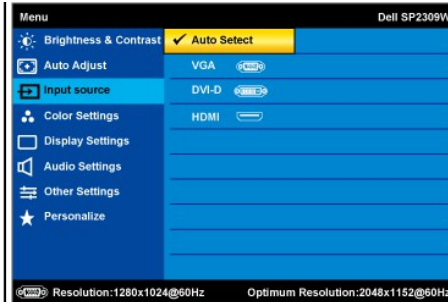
Menu

Dell SP2309W

Brightness & Contrast

Auto Adjust

Input source

Color Settings

Display Settings

Audio Settings

Other Settings

Personalize

✓ Auto Select

VGA

DVI-D

HDMI

Resolution:1280x1024@60Hz

Optimum Resolution:2048x1152@60Hz